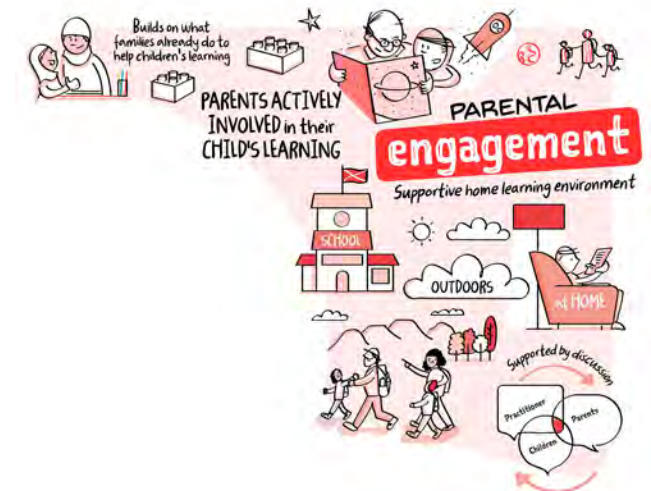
Builds on what families already do to help children's learning

PARENTS ACTIVELY INVOLVED in their CHILD'S LEARNING

PARENTAL

engagement

Supportive home learning environment

SCHOOL

OUTDOORS

AT HOME

Supported by discussion

Practitioner

Parents

Children